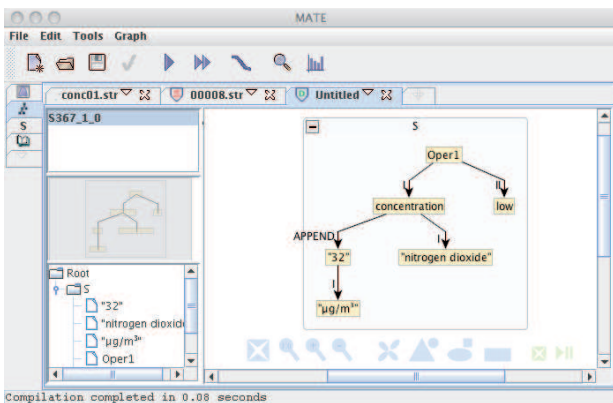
MATE

File Edit Tools Graph

conc01.str 00008.str Untitled

S

S367_1_0

S

Oper1

I

II

concentration

low

APPEND

I

"32"

"nitrogen dioxide"

I

"µg/m³"

Root

S

"32"

"nitrogen dioxide

"µg/m³"

Oper1

Compilation completed in 0.08 seconds